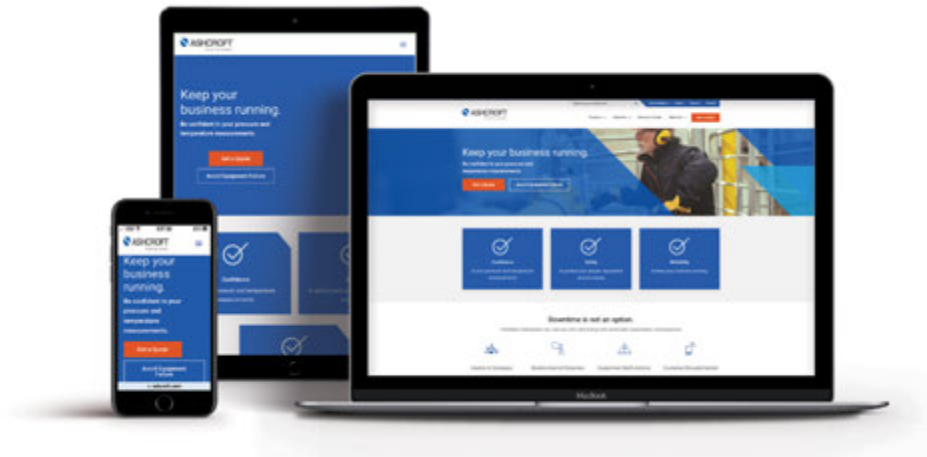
ASHCROFT

Keep your business running.

Be confident in your pressure and temperature measurements.

Get a Quote

Avoid Equipment Failure

Confidence

ASHCROFT

Keep your business running.

Be confident in your pressure and temperature measurements.

Get a Quote

Avoid Equipment Failure

ASHCROFT

Keep your business running.

Be confident in your pressure and temperature measurements.

Get a Quote

Avoid Equipment Failure

Confidence

Safety

Reliability

Downtime is not an option.

MacBook